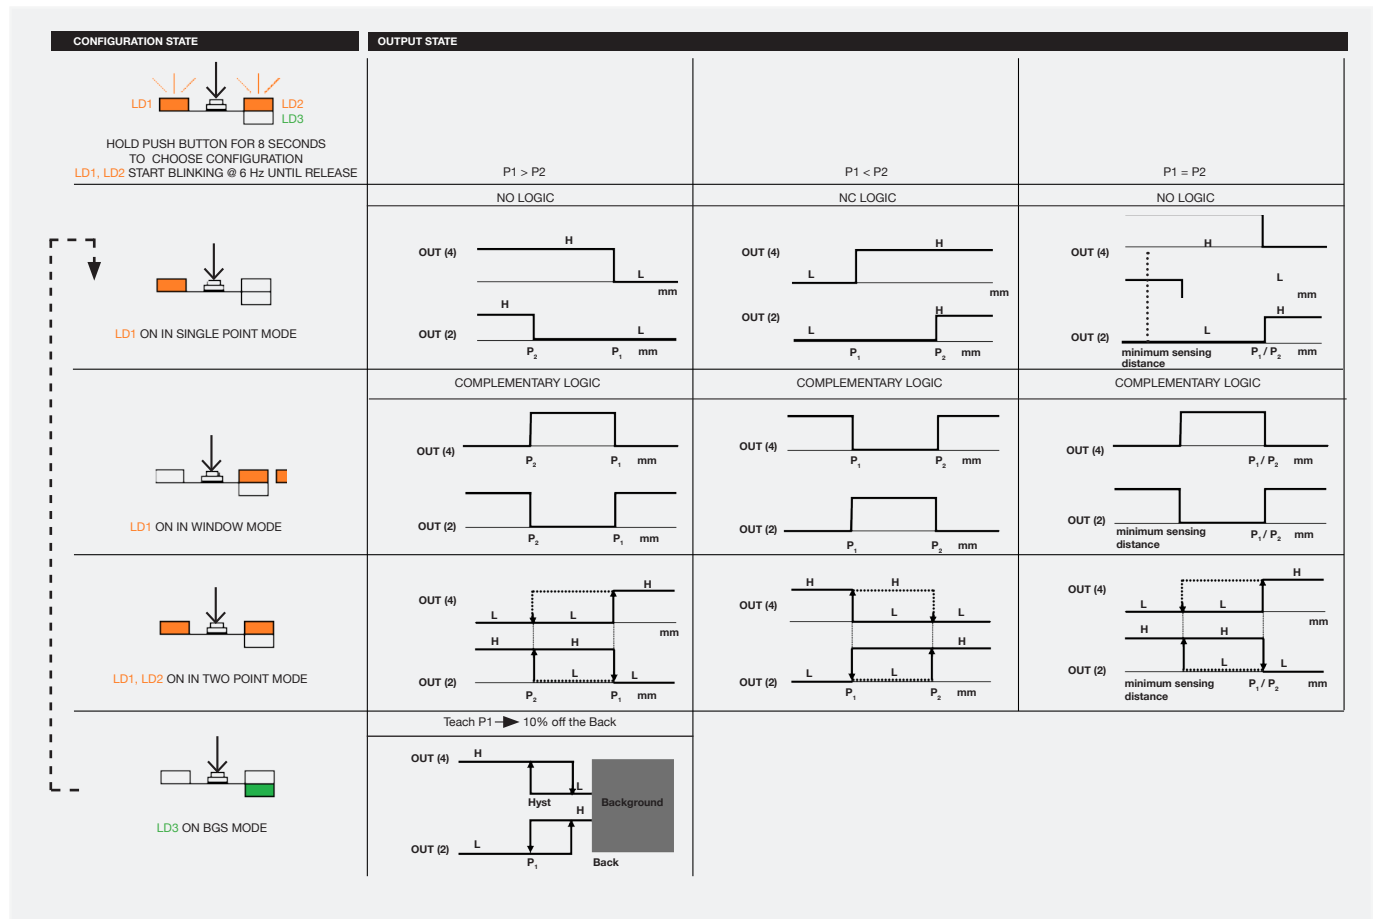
| CONFIGURATION STATE | OUTPUT STATE | | |
|---|---|---|---|
| LD1 LD2 LD3 HOLD PUSH BUTTON FOR 8 SECONDS TO CHOOSE CONFIGURATION LD1, LD2 START BLINKING @ 6 Hz UNTIL RELEASE | P1 > P2 | P1 < P2 | P1 = P2 |
| | NO LOGIC | NC LOGIC | NO LOGIC |
| LD1 ON IN SINGLE POINT MODE | OUT (4) H L mm OUT (2) H L $P_2$ $P_1$ mm | OUT (4) L H mm OUT (2) L H $P_1$ $P_2$ mm | OUT (4) H L mm OUT (2) L H minimum sensing distance $P_1$ / $P_2$ mm |
| | COMPLEMENTARY LOGIC | COMPLEMENTARY LOGIC | COMPLEMENTARY LOGIC |
| LD1 ON IN WINDOW MODE | OUT (4) $P_2$ $P_1$ mm OUT (2) $P_2$ $P_1$ mm | OUT (4) $P_1$ $P_2$ mm OUT (2) $P_1$ $P_2$ mm | OUT (4) $P_1$ / $P_2$ mm OUT (2) minimum sensing distance $P_1$ / $P_2$ mm |
| LD1, LD2 ON IN TWO POINT MODE | OUT (4) H L L mm OUT (2) H H L L $P_2$ $P_1$ mm | OUT (4) H H L L OUT (2) H L L $P_1$ $P_2$ mm | OUT (4) H L L mm OUT (2) H H L L minimum sensing distance $P_1$ / $P_2$ mm |
| | Teach P1 ➤ 10% off the Back | | |
| LD3 ON BGS MODE | OUT (4) H L Hyst H Background OUT (2) L $P_1$ Back | | |